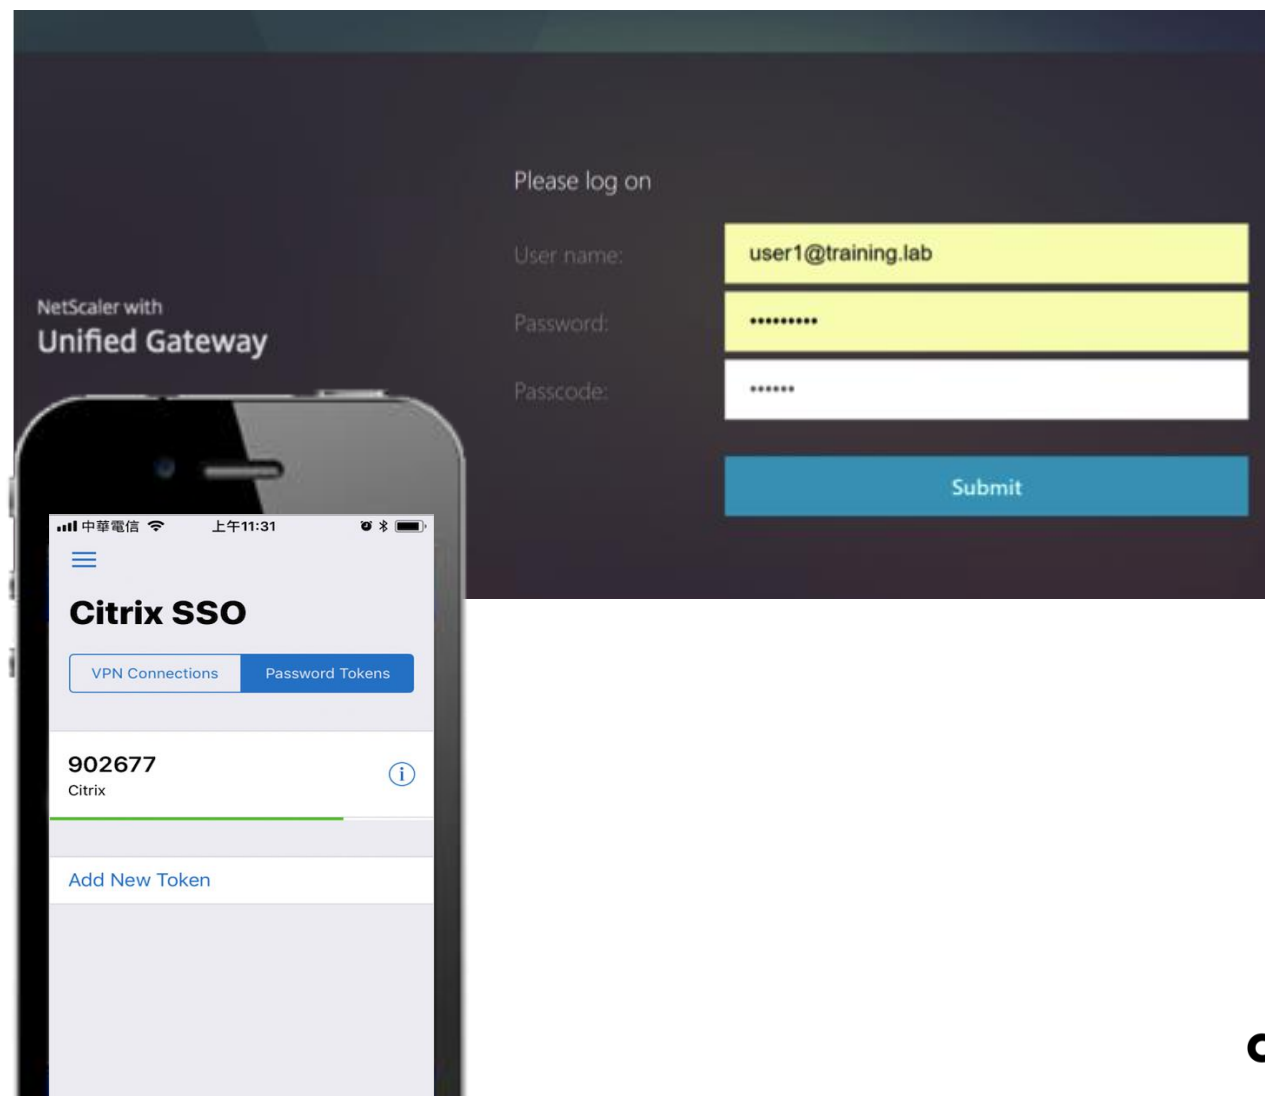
Please log on

User name:
user1@training.lab

Password:
••••••••••

Passcode:
••••••

Submit

NetScaler with
Unified Gateway

中華電信 上午11:31

Citrix SSO

VPN Connections
Password Tokens

902677
Citrix

Add New Token